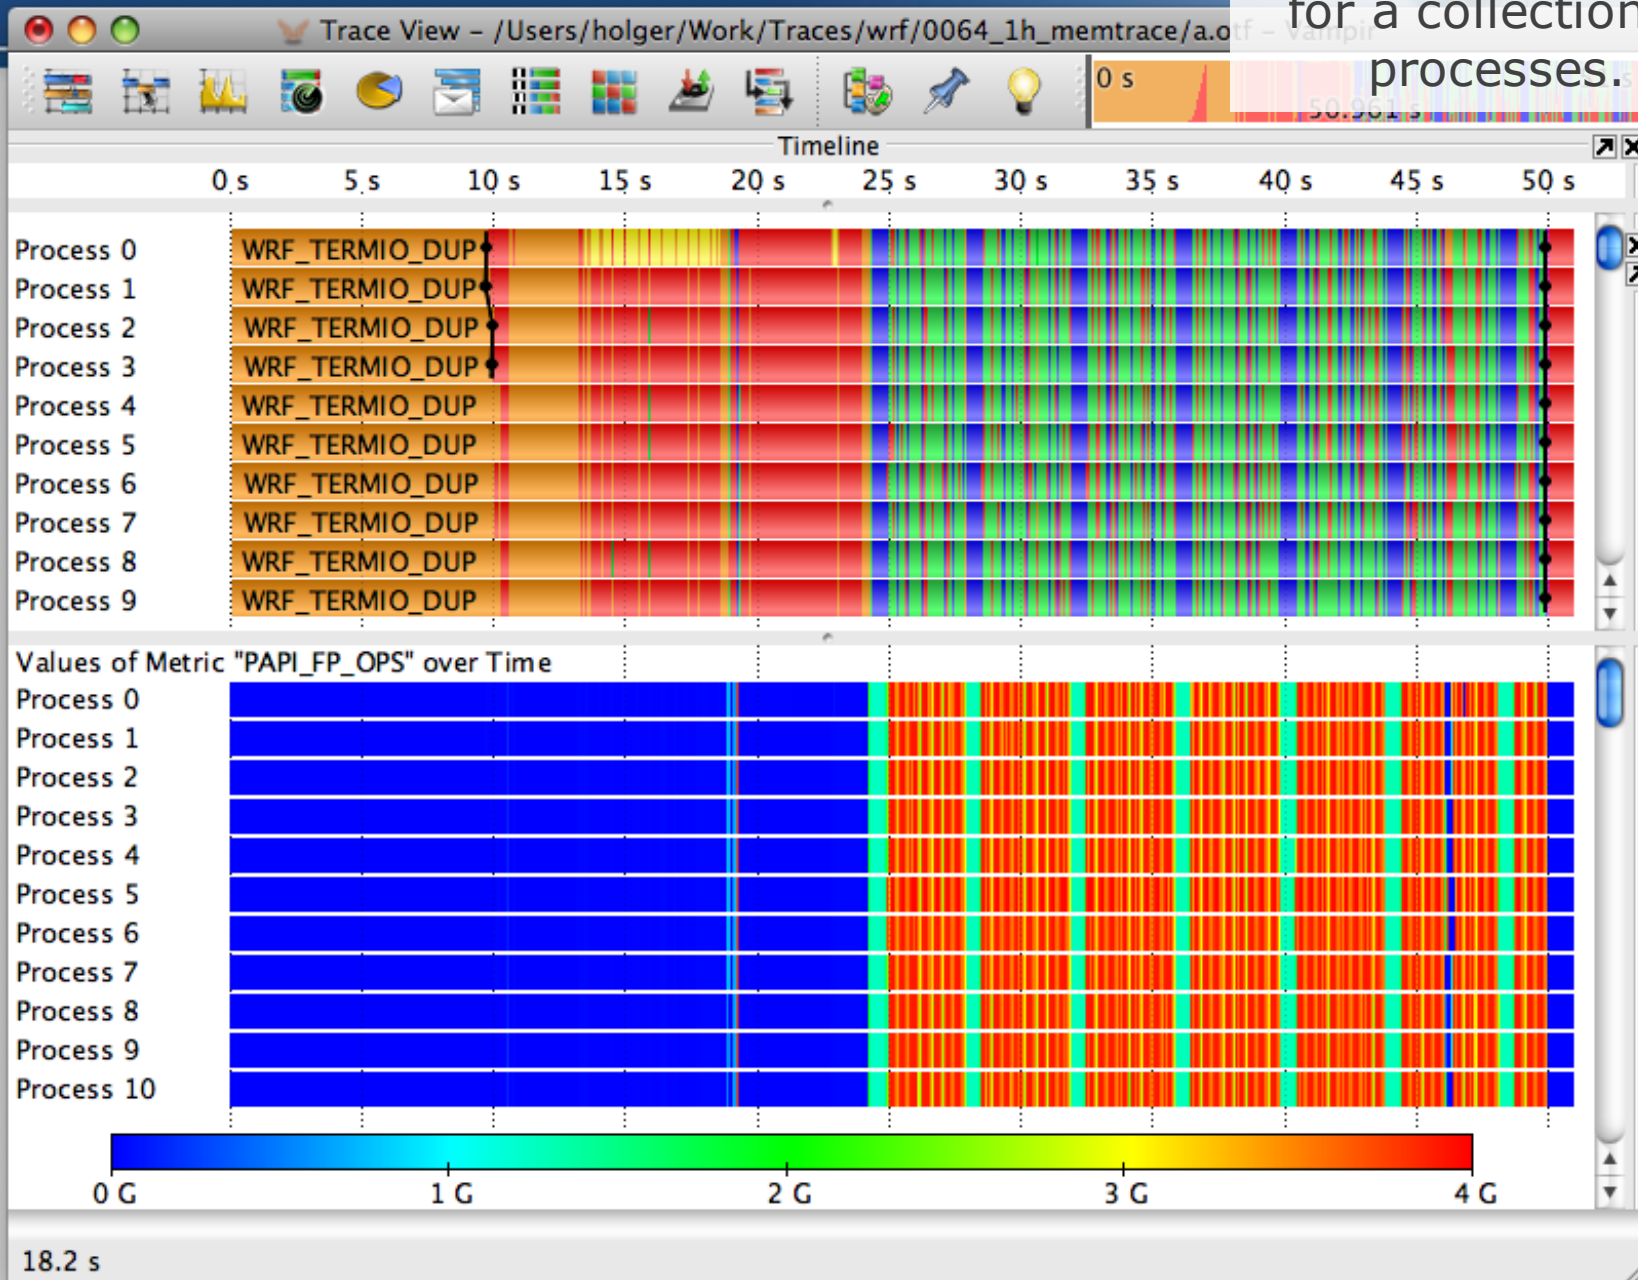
Trace View – /Users/holger/Work/Traces/wrf/0064_1h_memtrace/a.otf – Vampir

for a collection
processes.

0 s

50.961 s

Timeline

| | 0 s | 5 s | 10 s | 15 s | 20 s | 25 s | 30 s | 35 s | 40 s | 45 s | 50 s |
|---|---|---|---|---|---|---|---|---|---|---|---|

Process 0 WRF_TERMIO_DUP
Process 1 WRF_TERMIO_DUP
Process 2 WRF_TERMIO_DUP
Process 3 WRF_TERMIO_DUP
Process 4 WRF_TERMIO_DUP
Process 5 WRF_TERMIO_DUP
Process 6 WRF_TERMIO_DUP
Process 7 WRF_TERMIO_DUP
Process 8 WRF_TERMIO_DUP
Process 9 WRF_TERMIO_DUP

Values of Metric "PAPI_FP_OPS" over Time
Process 0
Process 1
Process 2
Process 3
Process 4
Process 5
Process 6
Process 7
Process 8
Process 9
Process 10

0 G 1 G 2 G 3 G 4 G

18.2 s